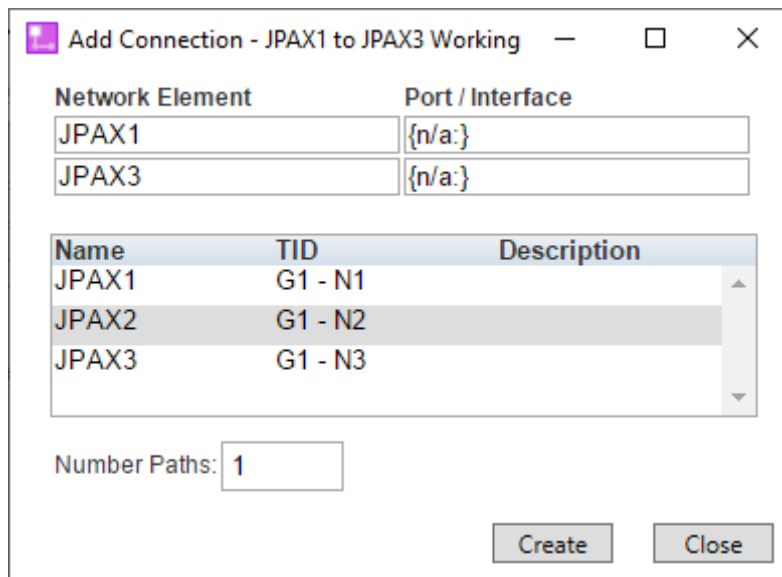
Add Connection - JPAX1 to JPAX3 Working

Network Element | Port / Interface

JPAX1 | {n/a:}

JPAX3 | {n/a:}

| Name | TID | Description |
|---|---|---|
| JPAX1 | G1 - N1 | |
| JPAX2 | G1 - N2 | |
| JPAX3 | G1 - N3 | |

Number Paths: 1

Create Close